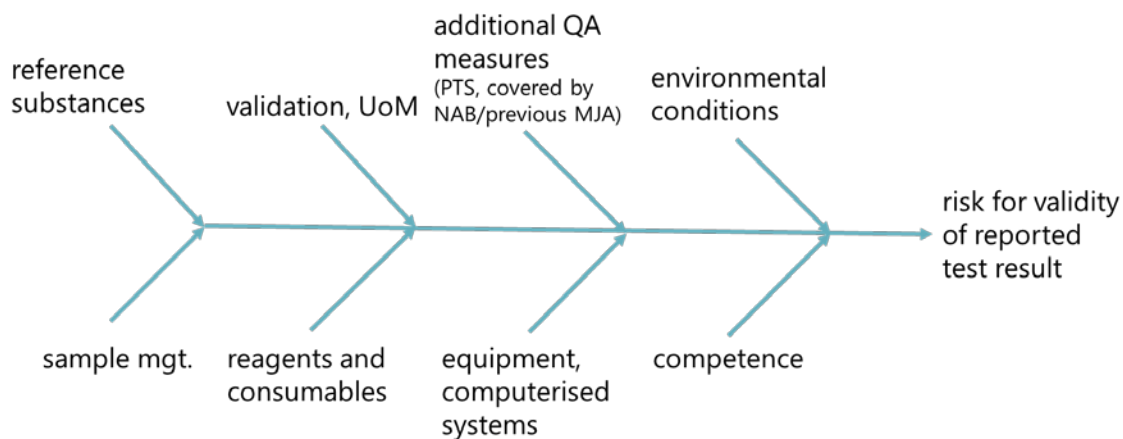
reference substances

validation, UoM

additional QA measures
(PTS, covered by NAB/previous MJA)

environmental conditions

risk for validity of reported test result

sample mgt.

reagents and consumables

equipment, computerised systems

competence